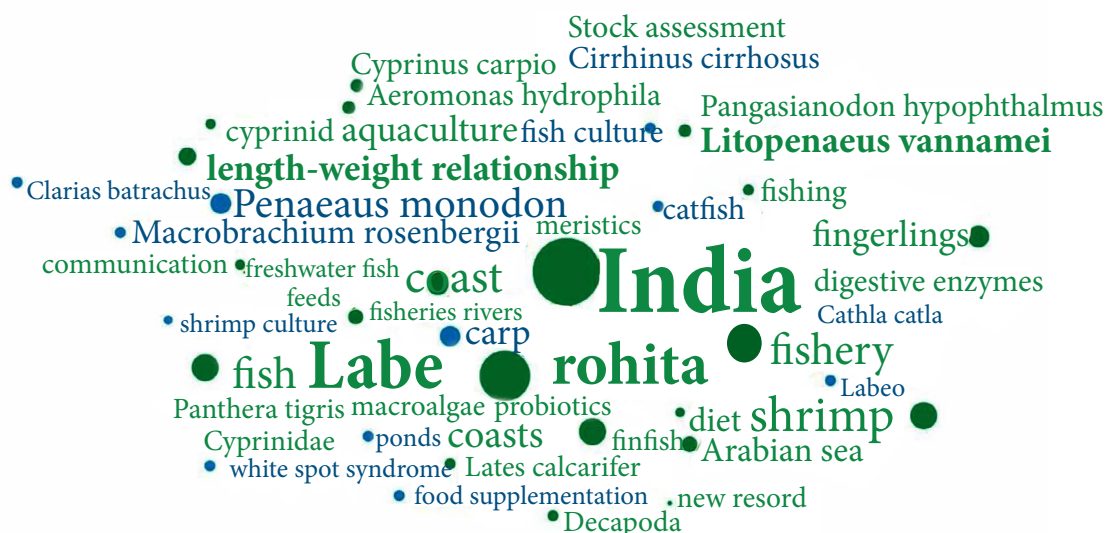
Stock assessment
Cirrhinus cirrhosus
Cyprinus carpio
Aeromonas hydrophila
Pangasianodon hypophthalmus
cyprinid aquaculture
fish culture
Litopenaeus vannamei
length-weight relationship
Clarias batrachus
Penaeaus monodon
catfish
fishing
meristics
Macrobrachium rosenbergii
fingerlings
communication
freshwater fish
coast
India
digestive enzymes
feeds
fisheries rivers
Cathla catla
shrimp culture
carp
fishery
fish
Labe
rohita
Labeo
Panthera tigris
macroalgae
probiotics
diet
shrimp
Cyprinidae
ponds
coasts
finfish
Arabian sea
white spot syndrome
Lates calcarifer
food supplementation
new resord
Decapoda